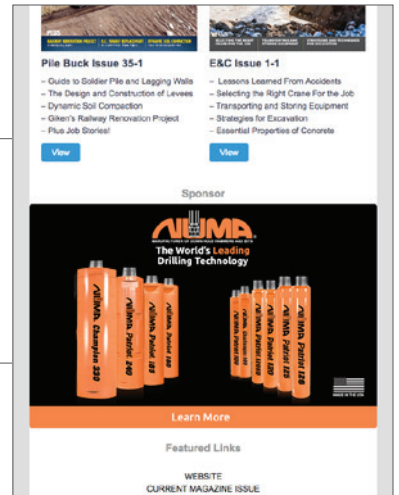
Pile Buck Issue 35-1

– Guide to Soldier Pile and Lagging Walls
– The Design and Construction of Levees
– Dynamic Soil Compaction
– Giken's Railway Renovation Project
– Plus Job Stories!

View

E&C Issue 1-1

– Lessons Learned From Accidents
– Selecting the Right Crane For the Job
– Transporting and Storing Equipment
– Strategies for Excavation
– Essential Properties of Concrete

View

Sponsor

NUMA

The World's Leading Drilling Technology

NUMA Champion 330
NUMA Patriot 240
NUMA Patriot 185
NUMA Patriot 120

Learn More

Featured Links

WEBSITE
CURRENT MAGAZINE ISSUE